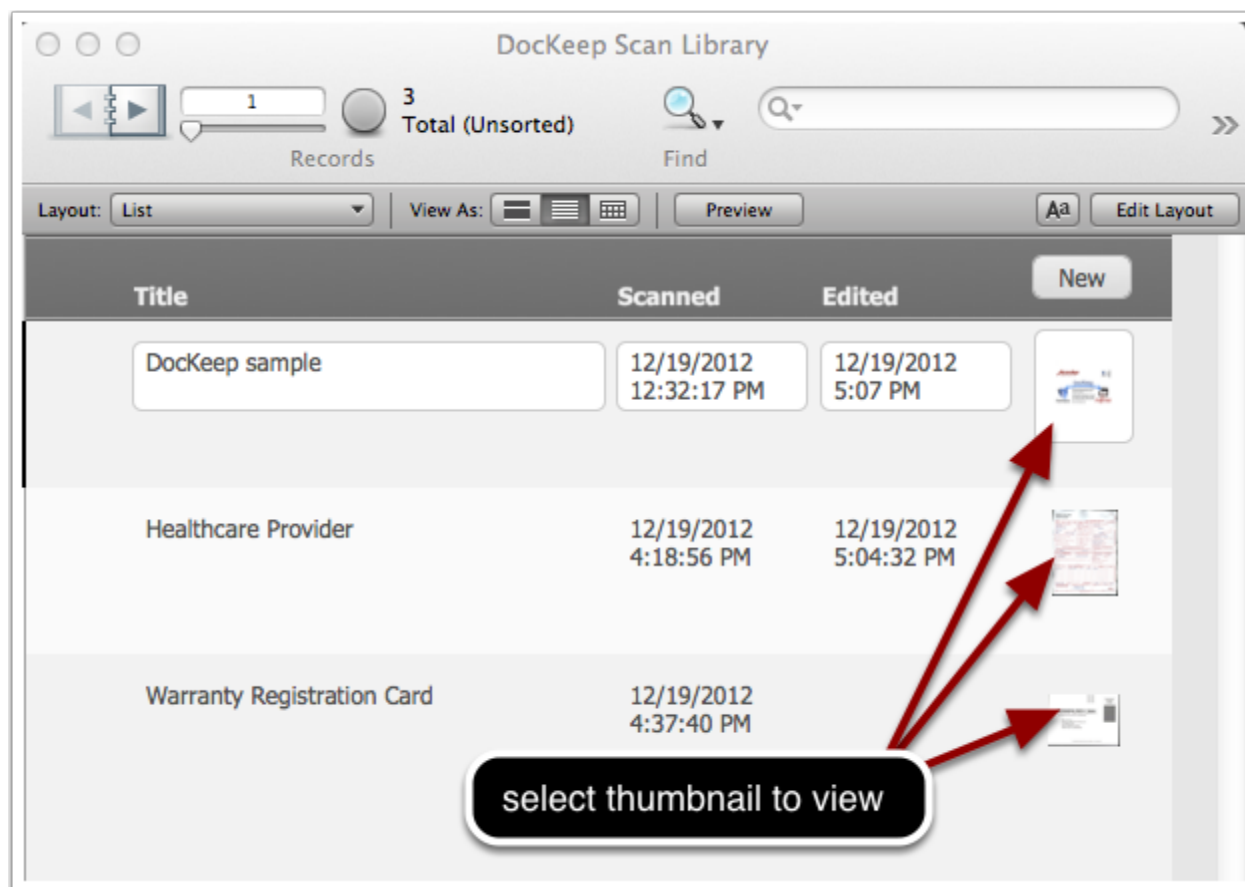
DocKeep Scan Library

1

3
Total (Unsorted)

Records

Find

Layout: List

View As:

Preview

Aa

Edit Layout

New

| Title | Scanned | Edited |
|---|---|---|
| DocKeep sample | 12/19/2012 12:32:17 PM | 12/19/2012 5:07 PM |
| Healthcare Provider | 12/19/2012 4:18:56 PM | 12/19/2012 5:04:32 PM |
| Warranty Registration Card | 12/19/2012 4:37:40 PM | |

select thumbnail to view